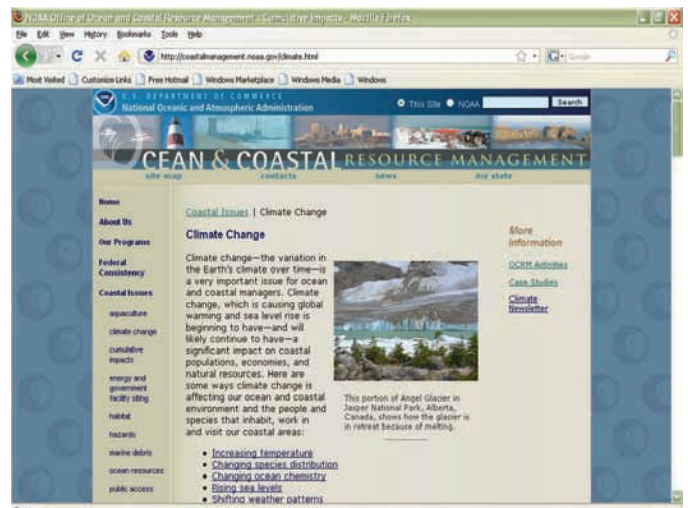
NOAA Office of Ocean and Coastal Resource Management - Cumulative Impacts - Mozilla Firefox

File Edit View History Bookmarks Tools Help

http://coastalmanagement.noaa.gov/climate.html

Google

Most Visited Customize Links Free Hotmail Windows Marketplace Windows Media Windows

U.S. DEPARTMENT OF COMMERCE
National Oceanic and Atmospheric Administration

This Site NOAA Search

CEAN & COASTAL RESOURCE MANAGEMENT

site map contacts news my state

Home

About Us

Our Programs

Federal Consistency

Coastal Issues

aquaculture

climate change

cumulative impacts

energy and government facility siting

habitat

hazards

marine debris

ocean resources

public access

Coastal Issues | Climate Change

Climate Change

Climate change—the variation in the Earth's climate over time—is a very important issue for ocean and coastal managers. Climate change, which is causing global warming and sea level rise is beginning to have—and will likely continue to have—a significant impact on coastal populations, economies, and natural resources. Here are some ways climate change is affecting our ocean and coastal environment and the people and species that inhabit, work in and visit our coastal areas:

This portion of Angel Glacier in Jasper National Park, Alberta, Canada, shows how the glacier is in retreat because of melting.

- Increasing temperature
- Changing species distribution
- Changing ocean chemistry
- Rising sea levels
- Shifting weather patterns

More Information

OCRM Activities

Case Studies

Climate Newsletter